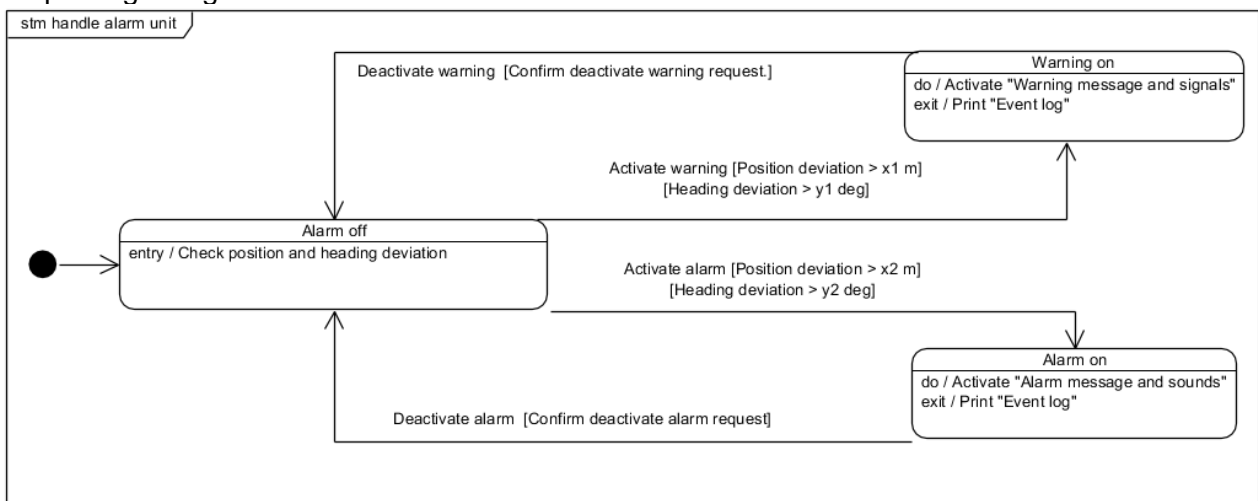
stm handle alarm unit

Deactivate warning [Confirm deactivate warning request.]

Warning on
do / Activate "Warning message and signals"
exit / Print "Event log"

Activate warning [Position deviation > x1 m]
[Heading deviation > y1 deg]

Alarm off
entry / Check position and heading deviation

Activate alarm [Position deviation > x2 m]
[Heading deviation > y2 deg]

Alarm on
do / Activate "Alarm message and sounds"
exit / Print "Event log"

Deactivate alarm [Confirm deactivate alarm request]